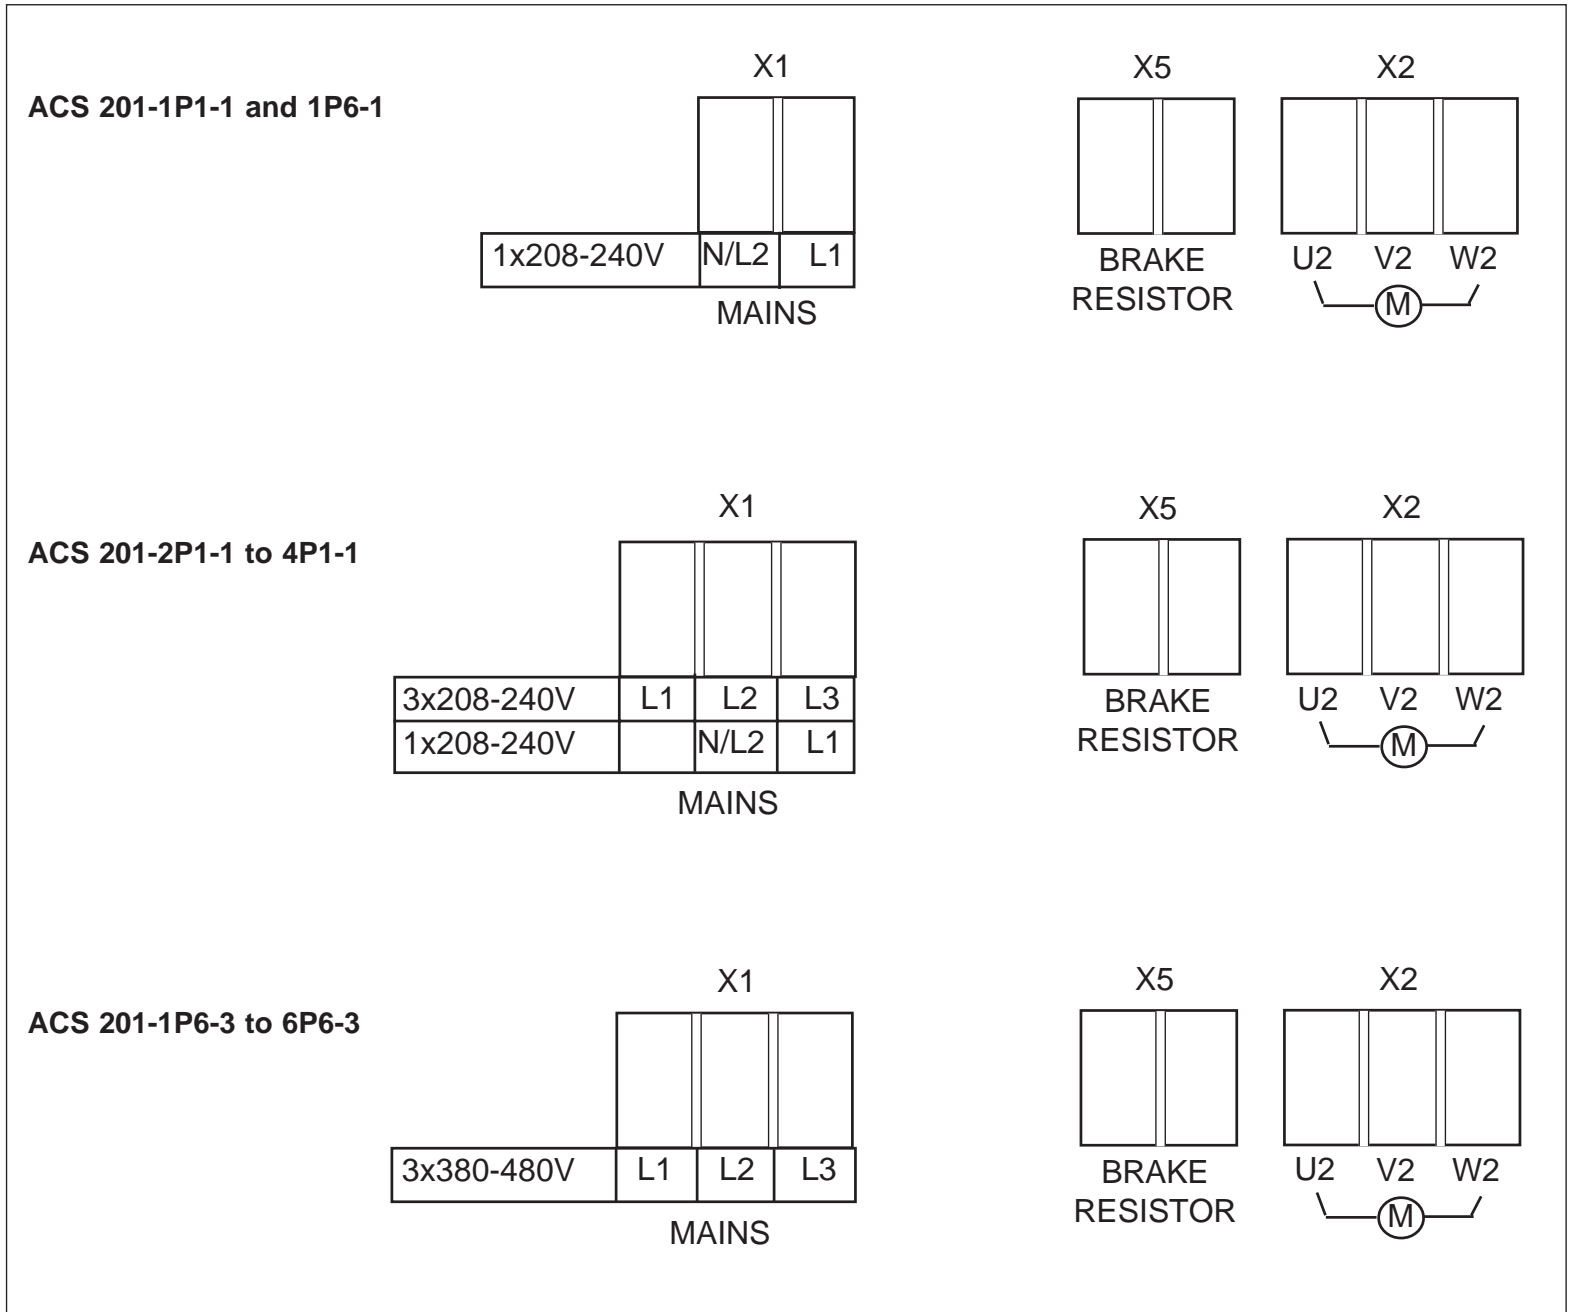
ACS 201-1P1-1 and 1P6-1

X1

| 1x208-240V | N/L2 | L1 |
|---|---|---|

MAINS

X5

BRAKE RESISTOR

X2

U2 V2 W2

M

ACS 201-2P1-1 to 4P1-1

X1

| 3x208-240V | L1 | L2 | L3 |
|---|---|---|---|
| 1x208-240V | | N/L2 | L1 |

MAINS

X5

BRAKE RESISTOR

X2

U2 V2 W2

M

ACS 201-1P6-3 to 6P6-3

X1

| 3x380-480V | L1 | L2 | L3 |
|---|---|---|---|

MAINS

X5

BRAKE RESISTOR

X2

U2 V2 W2

M